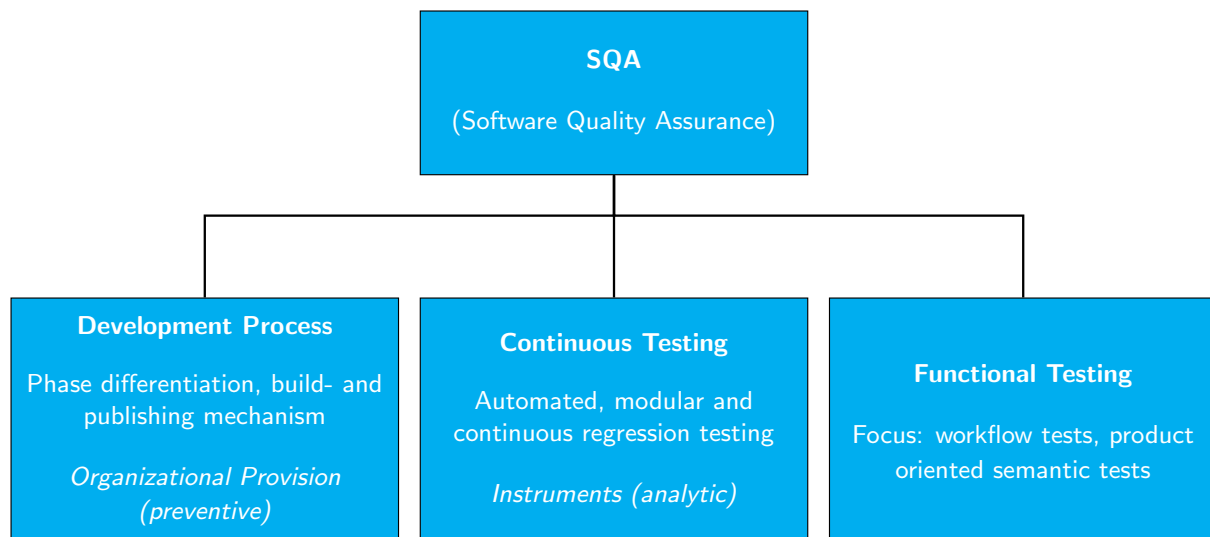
SQA

(Software Quality Assurance)

Development Process

Phase differentiation, build- and publishing mechanism

Organizational Provision (preventive)

Continuous Testing

Automated, modular and continuous regression testing

Instruments (analytic)

Functional Testing

Focus: workflow tests, product oriented semantic tests